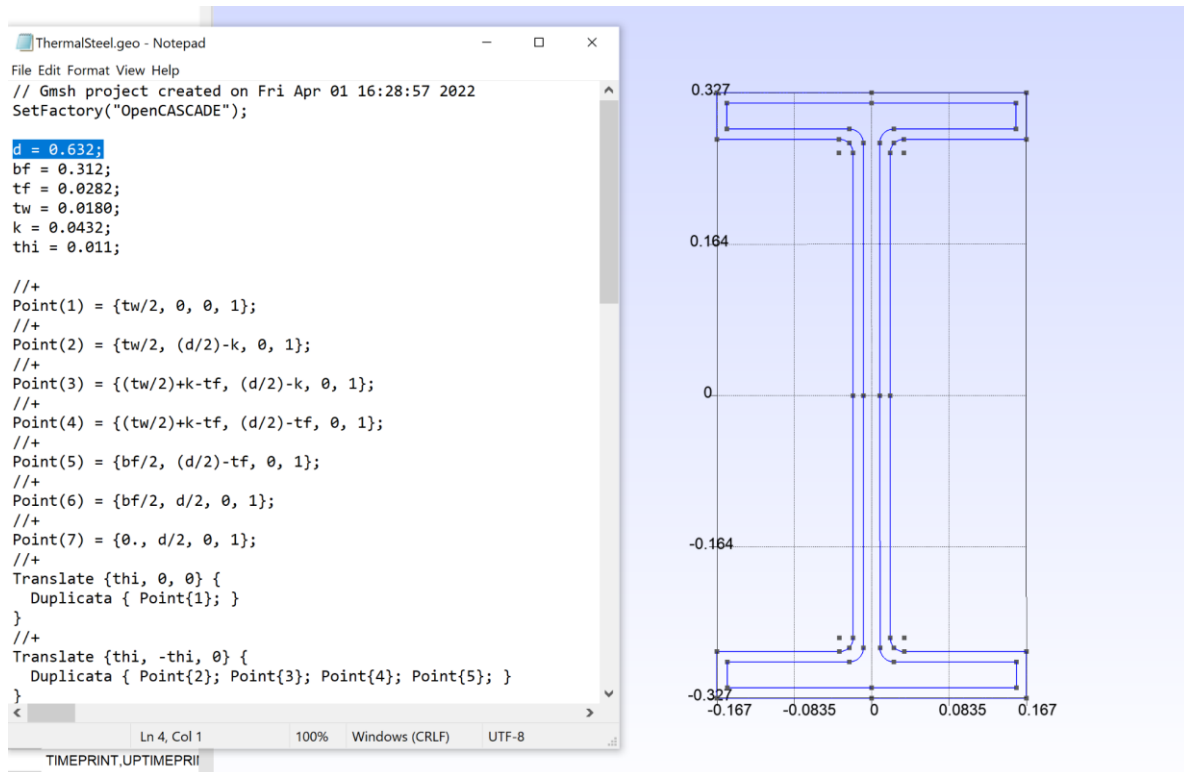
ThermalSteel.geo - Notepad

File Edit Format View Help

// Gmsh project created on Fri Apr 01 16:28:57 2022
SetFactory("OpenCASCADE");

d = 0.632;
bf = 0.312;
tf = 0.0282;
tw = 0.0180;
k = 0.0432;
thi = 0.011;

//+
Point(1) = {tw/2, 0, 0, 1};
//+
Point(2) = {tw/2, (d/2)-k, 0, 1};
//+
Point(3) = {(tw/2)+k-tf, (d/2)-k, 0, 1};
//+
Point(4) = {(tw/2)+k-tf, (d/2)-tf, 0, 1};
//+
Point(5) = {bf/2, (d/2)-tf, 0, 1};
//+
Point(6) = {bf/2, d/2, 0, 1};
//+
Point(7) = {0., d/2, 0, 1};
//+
Translate {thi, 0, 0} {
  Duplicata { Point{1}; }
}
//+
Translate {thi, -thi, 0} {
  Duplicata { Point{2}; Point{3}; Point{4}; Point{5}; }
}

Ln 4, Col 1 100% Windows (CRLF) UTF-8

TIMEPRINT,UPTIMEPRII

0.327
0.164
0
-0.164
-0.327
-0.167 -0.0835 0 0.0835 0.167